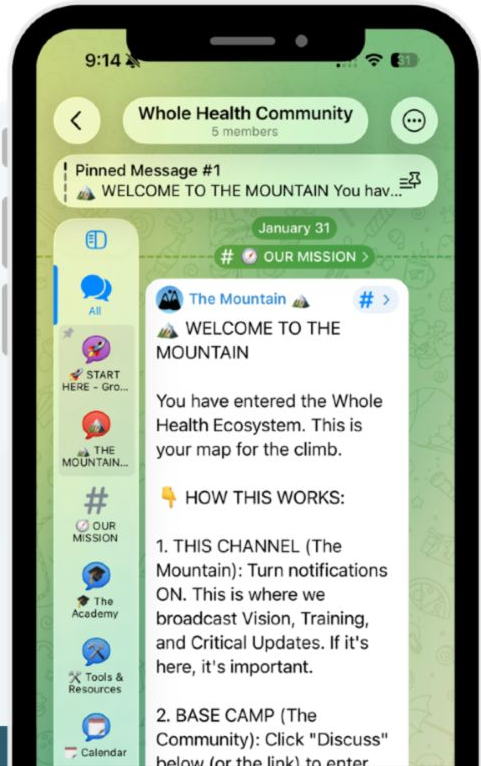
9:14

51

Whole Health Community
5 members

Pinned Message #1
⛰️ WELCOME TO THE MOUNTAIN You hav...

January 31

# 🧭 OUR MISSION >

All

🚀 START HERE - Gro...

⛰️ THE MOUNTAIN...

#
🧭 OUR MISSION

🎓 The Academy

🛠️ Tools & Resources

📅 Calendar

The Mountain ⛰️

# >

⛰️ WELCOME TO THE MOUNTAIN

You have entered the Whole Health Ecosystem. This is your map for the climb.

👇 HOW THIS WORKS:

1. THIS CHANNEL (The Mountain): Turn notifications ON. This is where we broadcast Vision, Training, and Critical Updates. If it's here, it's important.

2. BASE CAMP (The Community): Click "Discuss" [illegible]